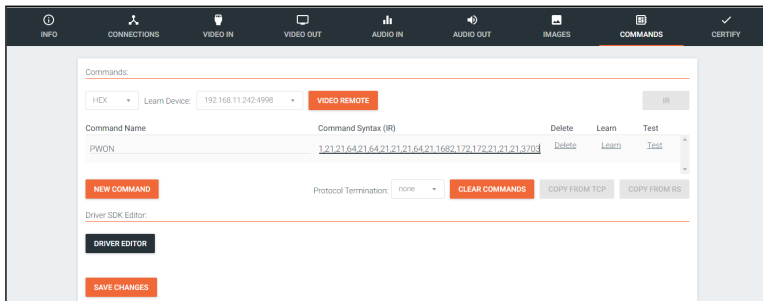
INFO CONNECTIONS VIDEO IN VIDEO OUT AUDIO IN AUDIO OUT IMAGES COMMANDS CERTIFY

Commands:

HEX Learn Device: 192.168.11.242:4998 VIDEO REMOTE IR

| Command Name | Command Syntax (IR) | Delete | Learn | Test |
|---|---|---|---|---|
| PWON | 1,21,21,64,21,64,21,21,21,64,21,1682,172,172,21,21,3703 | Delete | Learn | Test |

NEW COMMAND Protocol Termination: none CLEAR COMMANDS COPY FROM TCP COPY FROM RS

Driver SDK Editor:

DRIVER EDITOR

SAVE CHANGES